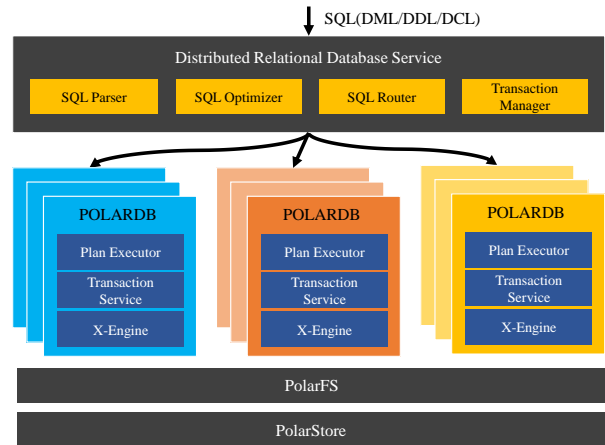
SQL(DML/DDL/DCL)

Distributed Relational Database Service

SQL Parser

SQL Optimizer

SQL Router

Transaction Manager

POLARDB

Plan Executor

Transaction Service

X-Engine

POLARDB

Plan Executor

Transaction Service

X-Engine

POLARDB

Plan Executor

Transaction Service

X-Engine

PolarFS

PolarStore